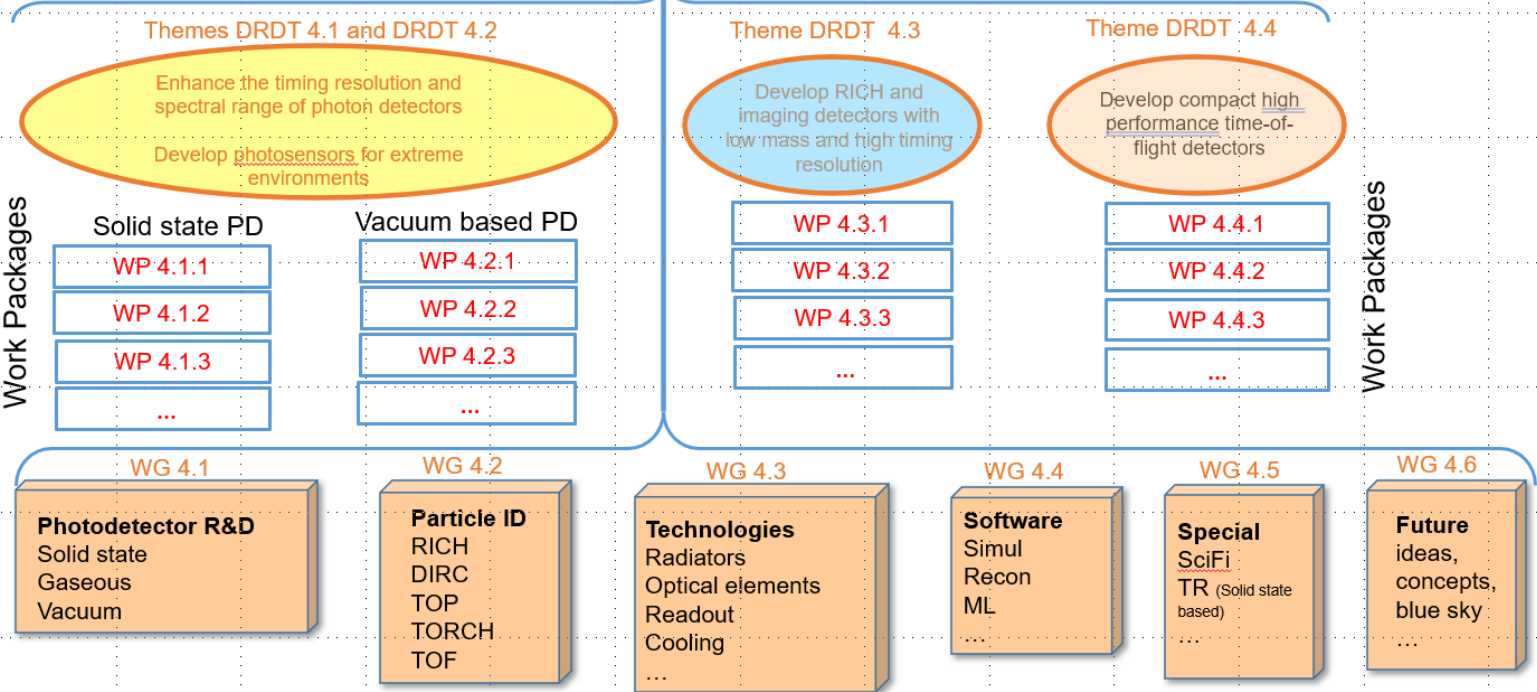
Themes DRDT 4.1 and DRDT 4.2

Enhance the timing resolution and spectral range of photon detectors

Develop photosensors for extreme environments

Work Packages

Solid state PD

WP 4.1.1

WP 4.1.2

WP 4.1.3

...

Vacuum based PD

WP 4.2.1

WP 4.2.2

WP 4.2.3

...

Theme DRDT 4.3

Develop RICH and imaging detectors with low mass and high timing resolution

WP 4.3.1

WP 4.3.2

WP 4.3.3

...

Theme DRDT 4.4

Develop compact high performance time-of-flight detectors

WP 4.4.1

WP 4.4.2

WP 4.4.3

...

Work Packages

WG 4.1

Photodetector R&D
Solid state
Gaseous
Vacuum

WG 4.2

Particle ID
RICH
DIRC
TOP
TORCH
TOF

WG 4.3

Technologies
Radiators
Optical elements
Readout
Cooling
...

WG 4.4

Software
Simul
Recon
ML
...

WG 4.5

Special
SciFi
TR (Solid state based)
...

WG 4.6

Future
ideas,
concepts,
blue sky
...